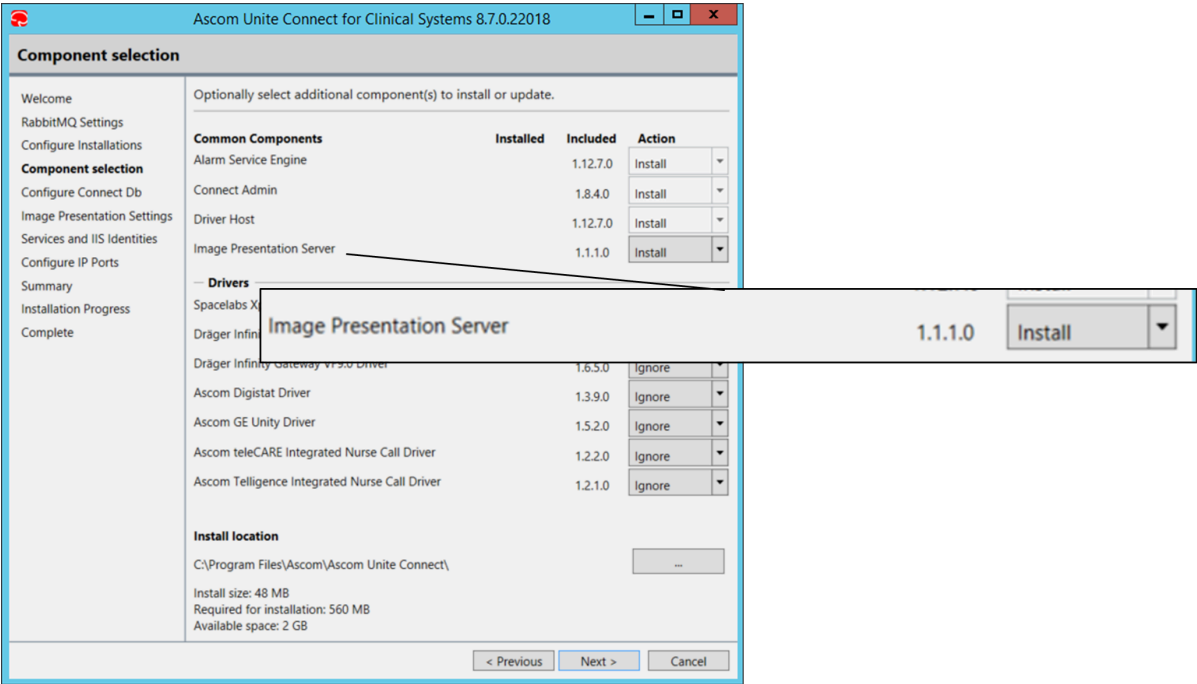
Ascom Unite Connect for Clinical Systems 8.7.0.22018

Component selection

Welcome
RabbitMQ Settings
Configure Installations
Component selection
Configure Connect Db
Image Presentation Settings
Services and IIS Identities
Configure IP Ports
Summary
Installation Progress
Complete

Optionally select additional component(s) to install or update.

| Common Components | Installed | Included | Action |
|---|---|---|---|
| Alarm Service Engine | | 1.12.7.0 | Install |
| Connect Admin | | 1.8.4.0 | Install |
| Driver Host | | 1.12.7.0 | Install |
| Image Presentation Server | | 1.1.1.0 | Install |

Drivers

| | | | |
|---|---|---|---|
| Spacelabs X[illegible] | | | |
| Dräger Infini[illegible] | | | |
| Dräger Infinity Gateway V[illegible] Driver | | 1.6.5.0 | Ignore |
| Ascom Digistat Driver | | 1.3.9.0 | Ignore |
| Ascom GE Unity Driver | | 1.5.2.0 | Ignore |
| Ascom teleCARE Integrated Nurse Call Driver | | 1.2.2.0 | Ignore |
| Ascom Telligence Integrated Nurse Call Driver | | 1.2.1.0 | Ignore |

Image Presentation Server 1.1.1.0 Install

Install location
C:\Program Files\Ascom\Ascom Unite Connect\
...

Install size: 48 MB
Required for installation: 560 MB
Available space: 2 GB

< Previous Next > Cancel